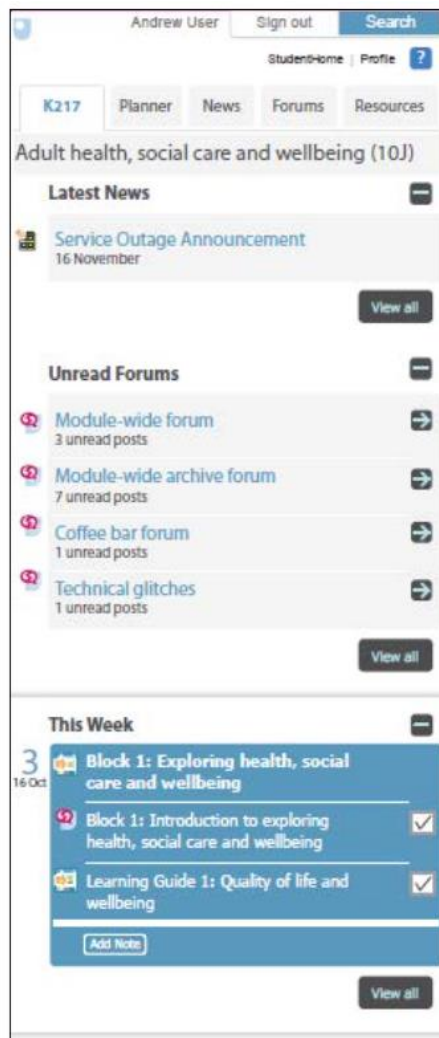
Andrew User Sign out Search

StudentHome | Profile ?

K217 Planner News Forums Resources

Adult health, social care and wellbeing (10J)

Latest News

Service Outage Announcement
16 November

View all

Unread Forums

Module-wide forum
3 unread posts

Module-wide archive forum
7 unread posts

Coffee bar forum
1 unread posts

Technical glitches
1 unread posts

View all

This Week

3
16 Oct

Block 1: Exploring health, social care and wellbeing

Block 1: Introduction to exploring health, social care and wellbeing

Learning Guide 1: Quality of life and wellbeing

Add Note

View all